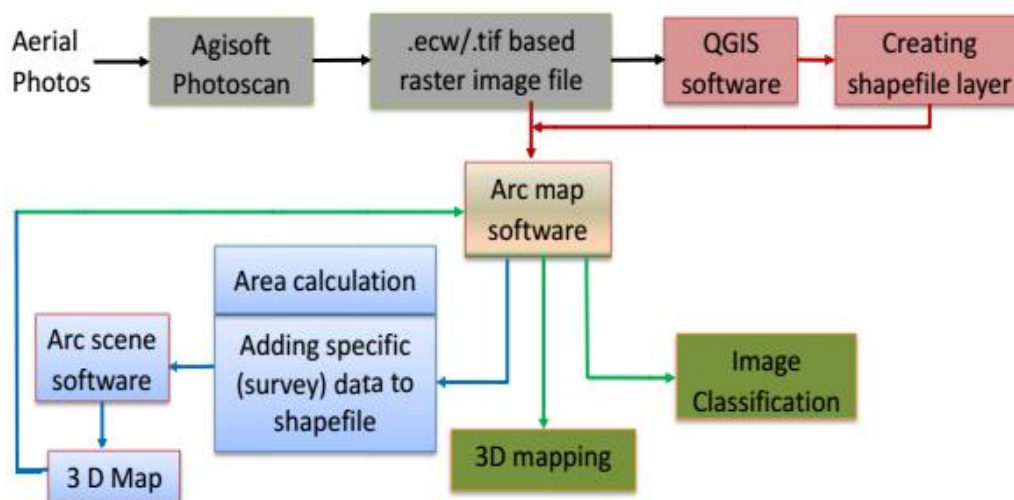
Aerial Photos

Agisoft Photoscan

.ecw/.tif based raster image file

QGIS software

Creating shapefile layer

Arc map software

Area calculation

Adding specific (survey) data to shapefile

Arc scene software

3 D Map

3D mapping

Image Classification